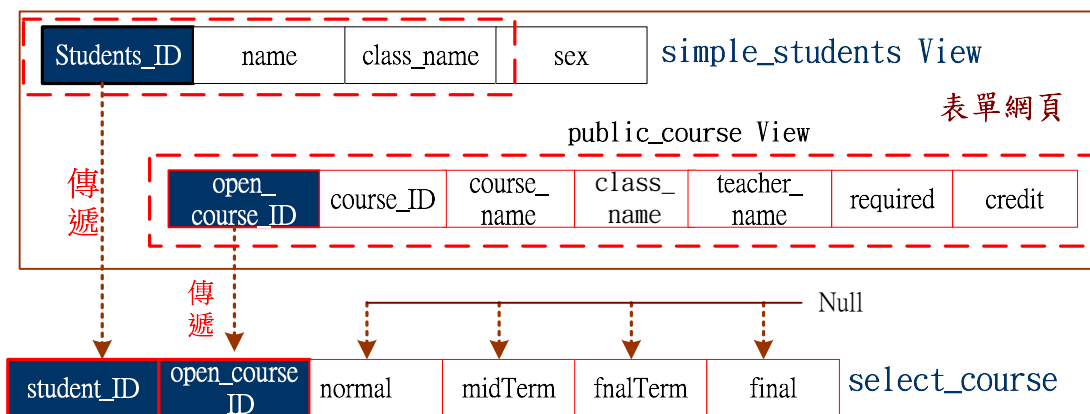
| Students_ID | name | class_name | sex |
|---|---|---|---|

simple_students View

表單網頁

public_course View

| open_ course_ID | course_ID | course_ name | class_ name | teacher_ name | required | credit |
|---|---|---|---|---|---|---|

傳遞

傳遞

Null

| student_ID | open_course ID | normal | midTerm | fnalTerm | final |
|---|---|---|---|---|---|

select_course